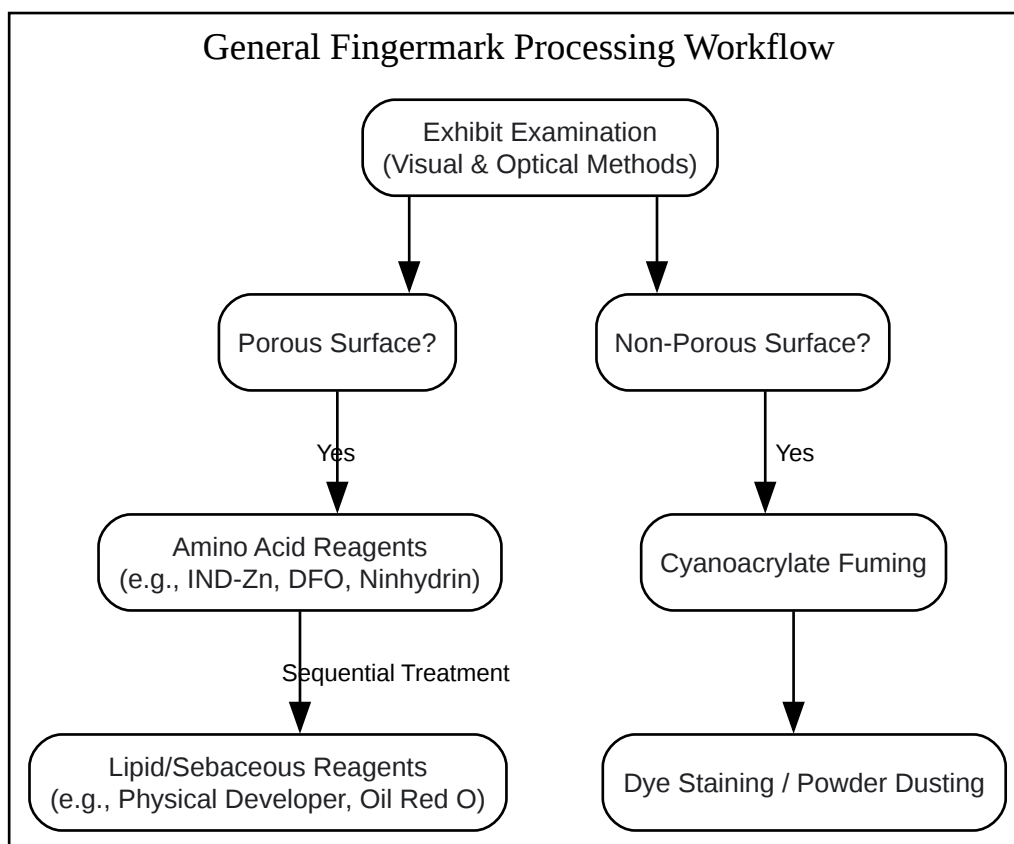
General Fingermark Processing Workflow

Exhibit Examination
(Visual & Optical Methods)

Porous Surface?

Non-Porous Surface?

Yes

Yes

Amino Acid Reagents
(e.g., IND-Zn, DFO, Ninhydrin)

Cyanoacrylate Fuming

Sequential Treatment

Lipid/Sebaceous Reagents
(e.g., Physical Developer, Oil Red O)

Dye Staining / Powder Dusting